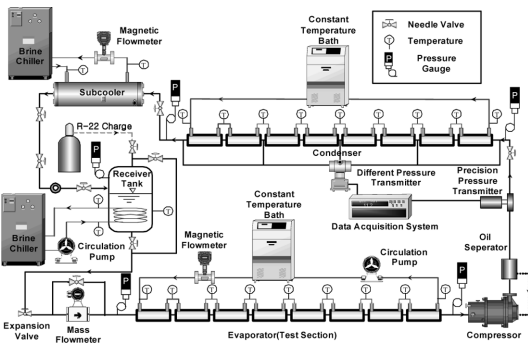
Brine Chiller

Magnetic Flowmeter

T

Constant Temperature Bath

Needle Valve

T Temperature

P Pressure Gauge

Subcooler

P

P

T T T T T T T T T T T T

R-22 Charge

P

Receiver Tank

T

Condenser

Different Pressure Transmitter

Precision Pressure Transmitter

Brine Chiller

T

Circulation Pump

Magnetic Flowmeter

Constant Temperature Bath

Data Acquisition System

Oil Seperator

Circulation Pump

P

P

T

T T T T T T T T T T T T

Expansion Valve

Mass Flowmeter

Evaporator(Test Section)

Compressor